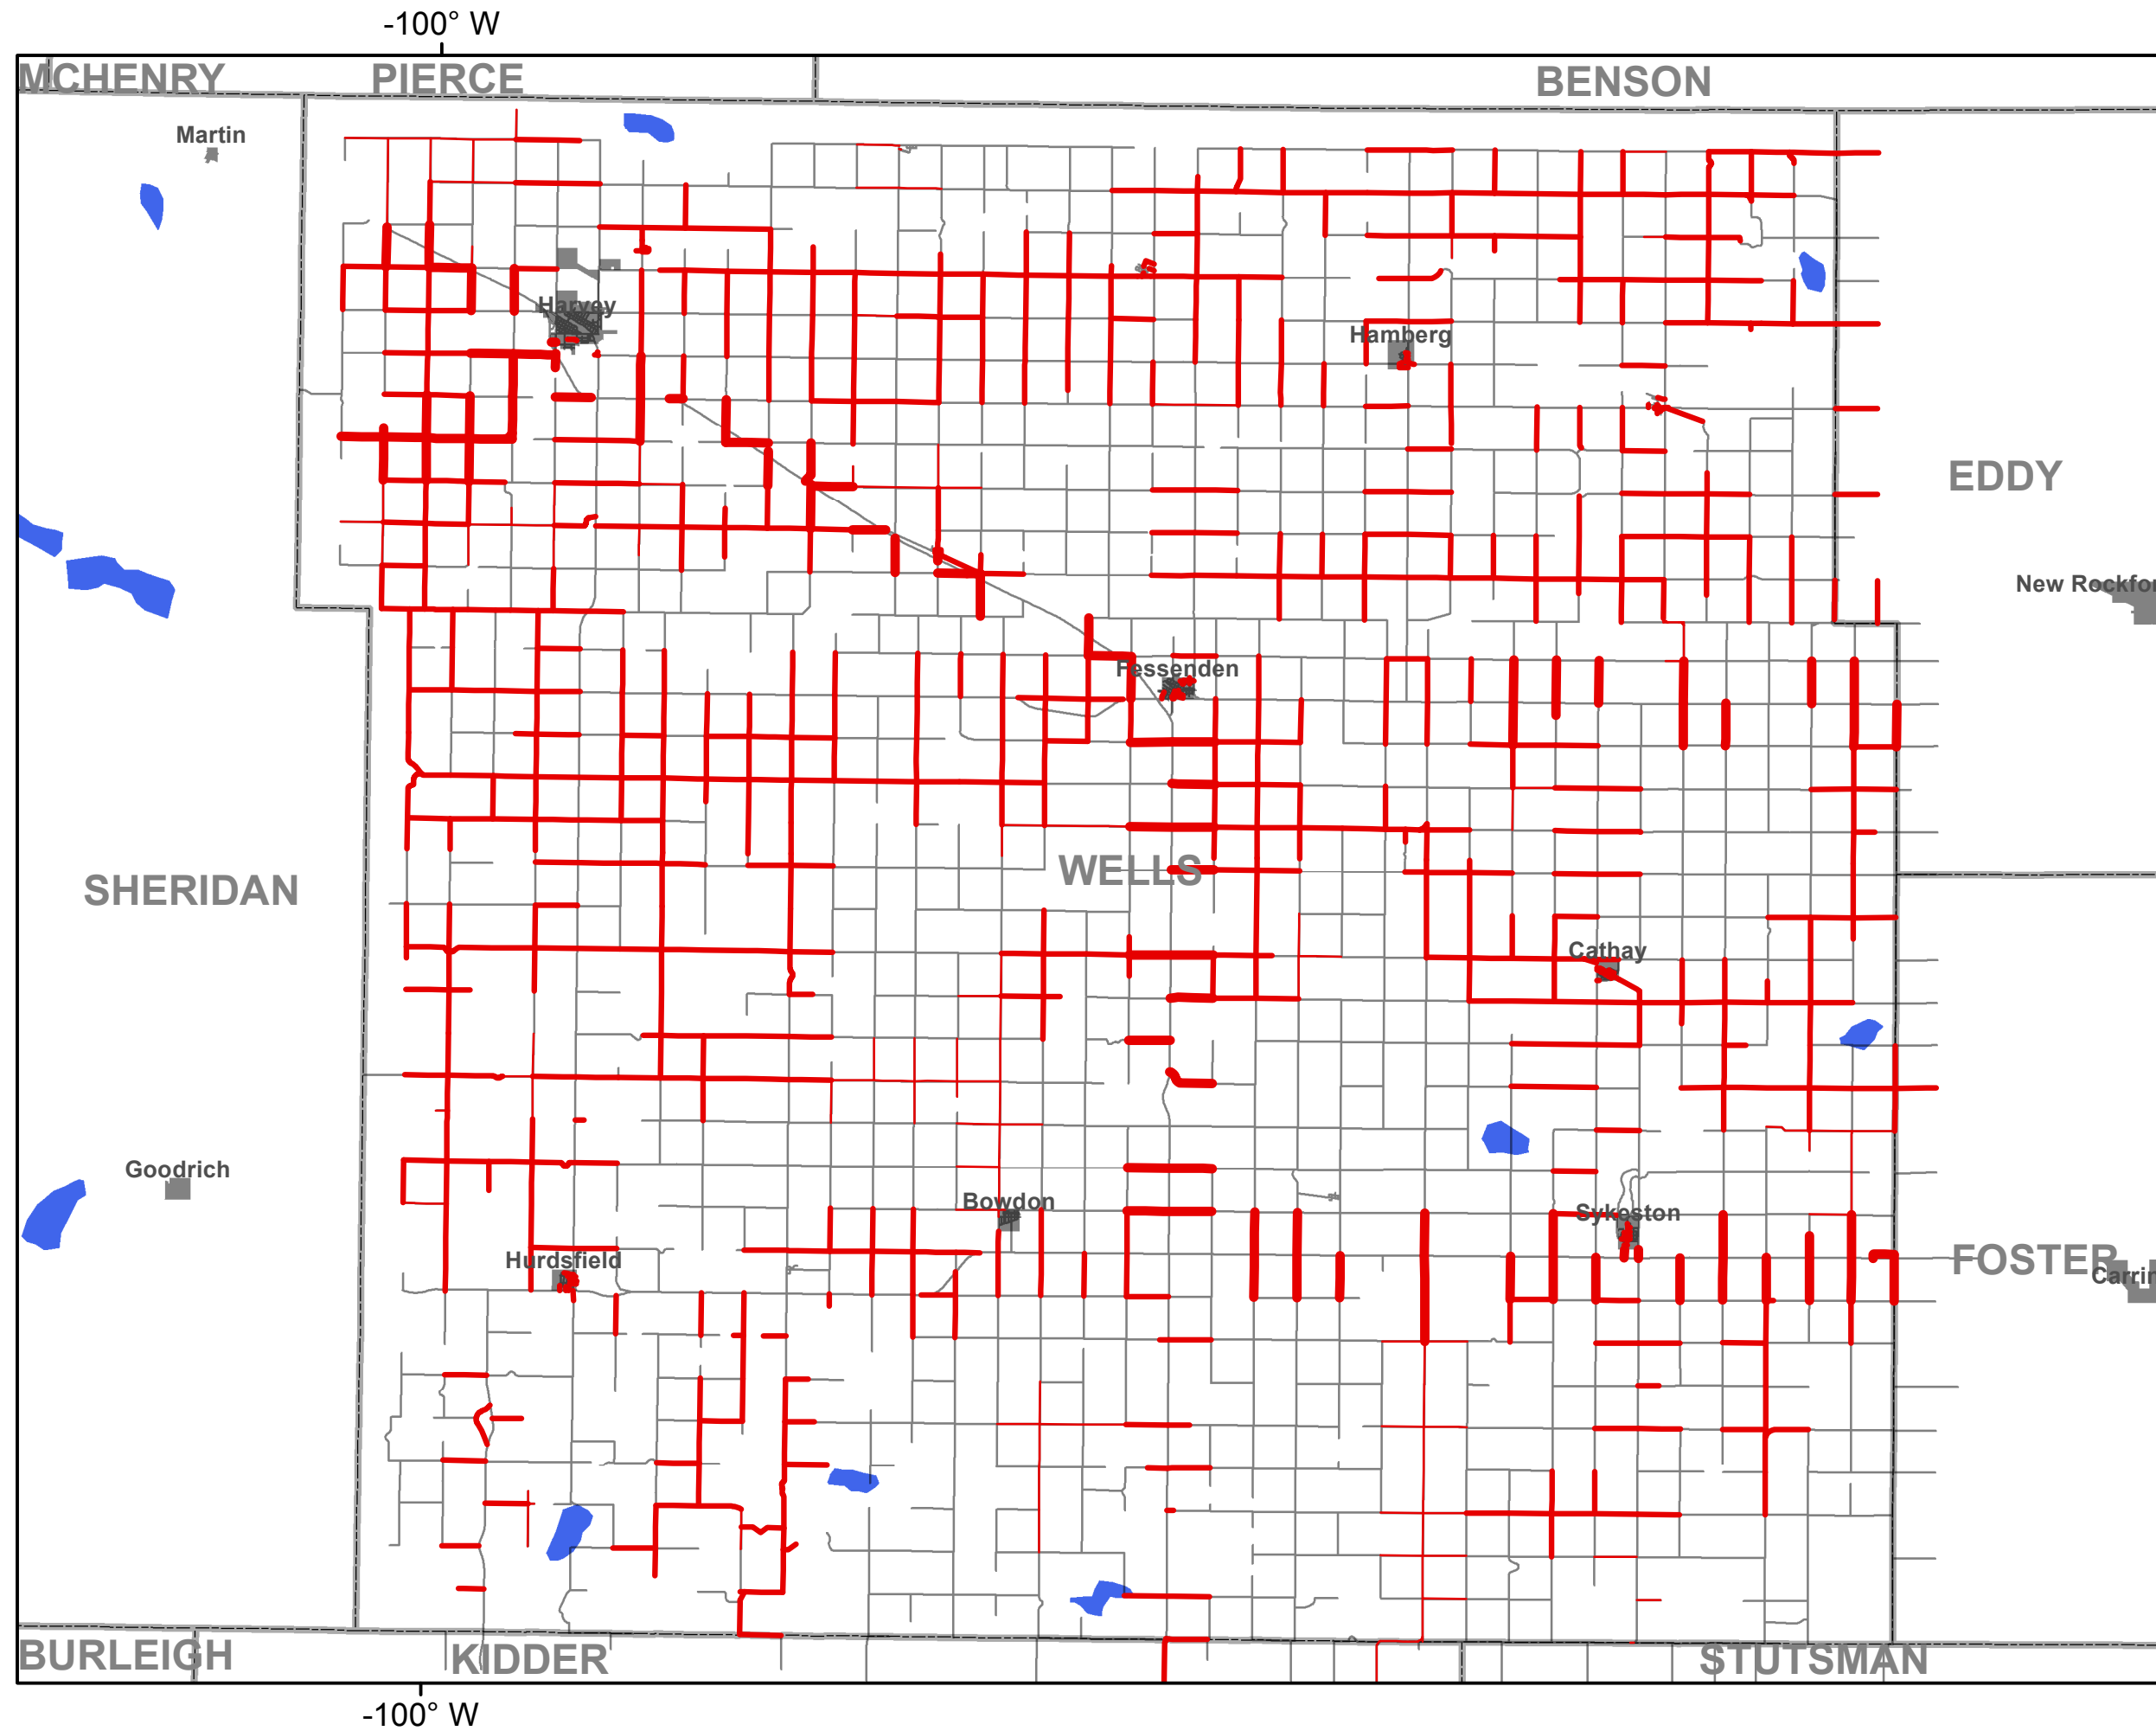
-100° W

MCHENRY

PIERCE

BENSON

Martin

Harvey

Hamberg

EDDY

New Rockfor

Fessenden

SHERIDAN

WELLS

Cathay

Goodrich

Bowdon

Sykeston

Hurdsfield

FOSTER

Carrin

BURLEIGH

KIDDER

STUTSMAN

-100° W